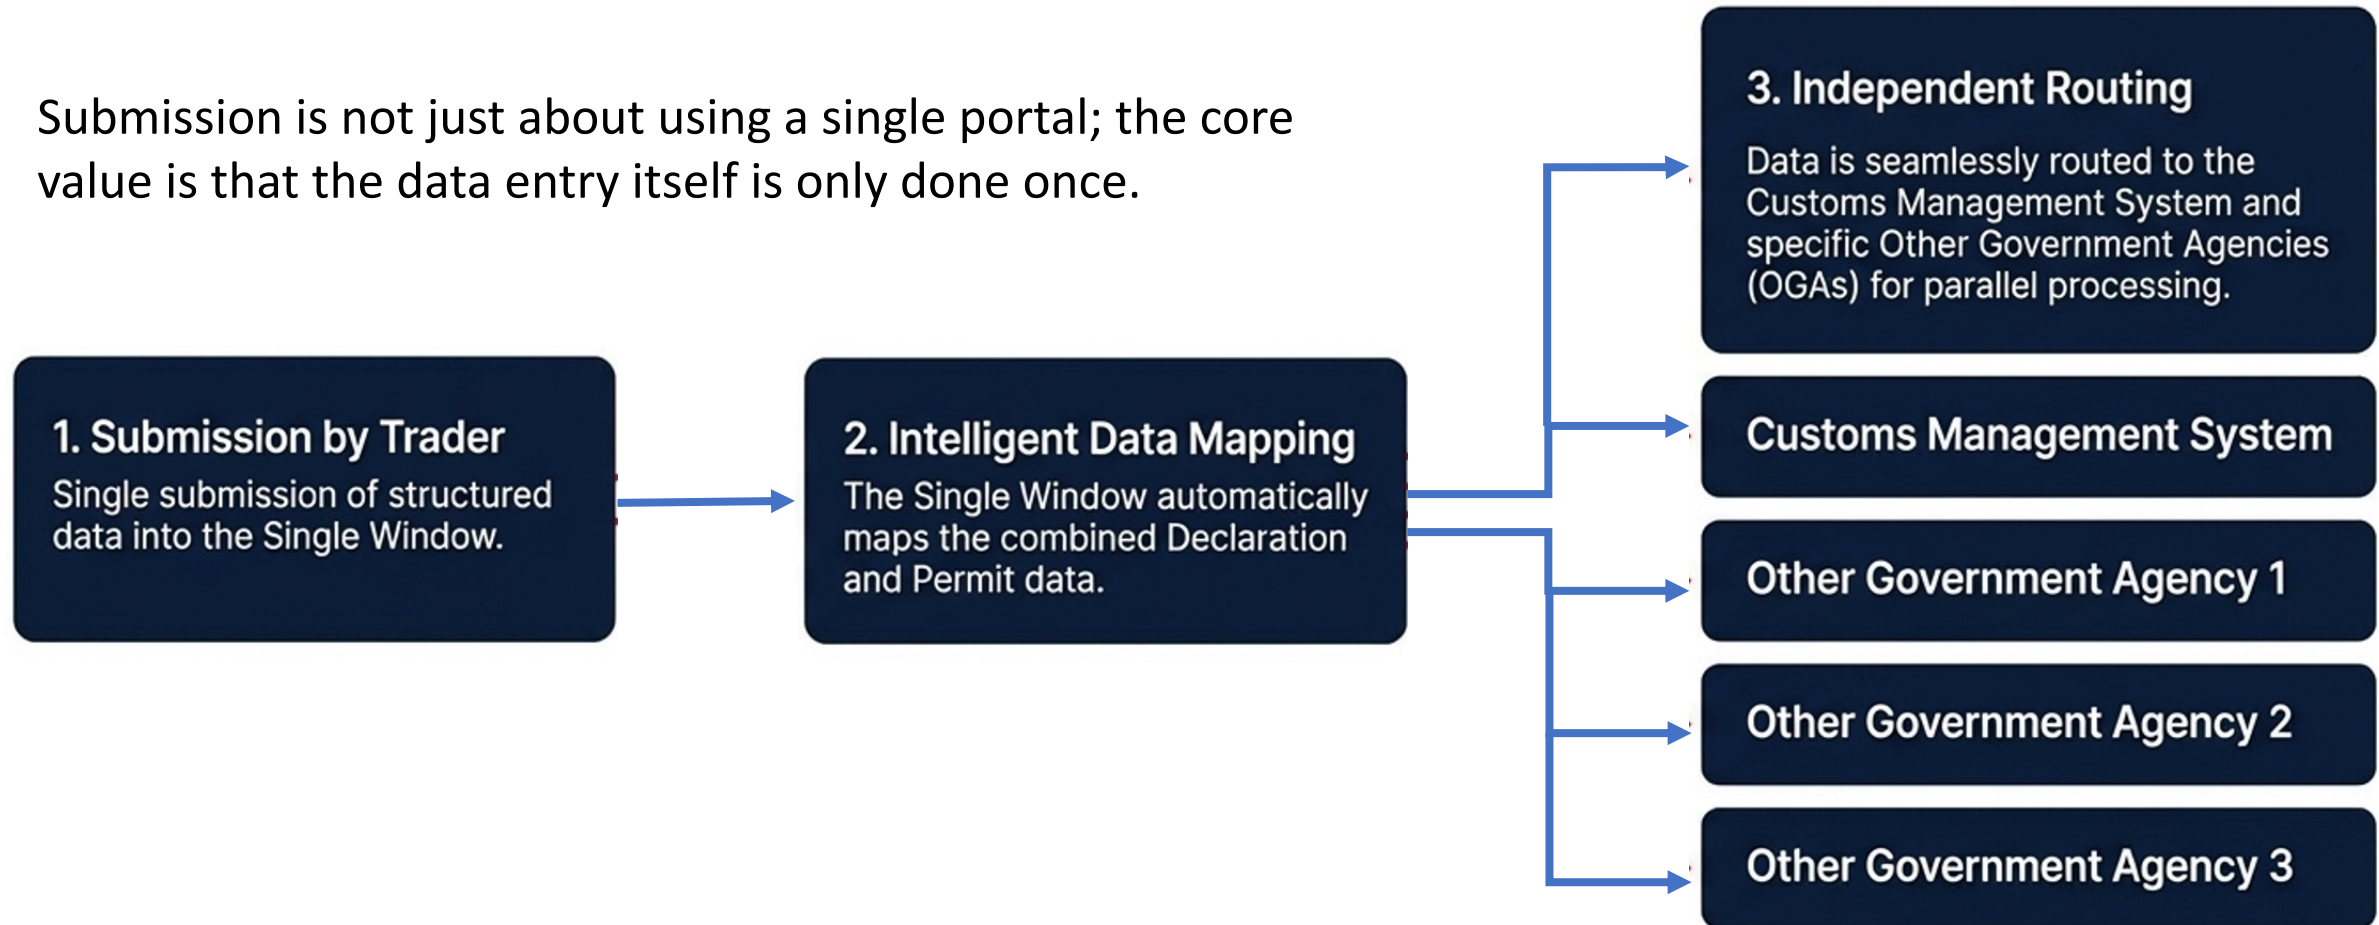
Submission is not just about using a single portal; the core value is that the data entry itself is only done once.

3. Independent Routing
Data is seamlessly routed to the Customs Management System and specific Other Government Agencies (OGAs) for parallel processing.

1. Submission by Trader
Single submission of structured data into the Single Window.

2. Intelligent Data Mapping
The Single Window automatically maps the combined Declaration and Permit data.

Customs Management System

Other Government Agency 1

Other Government Agency 2

Other Government Agency 3